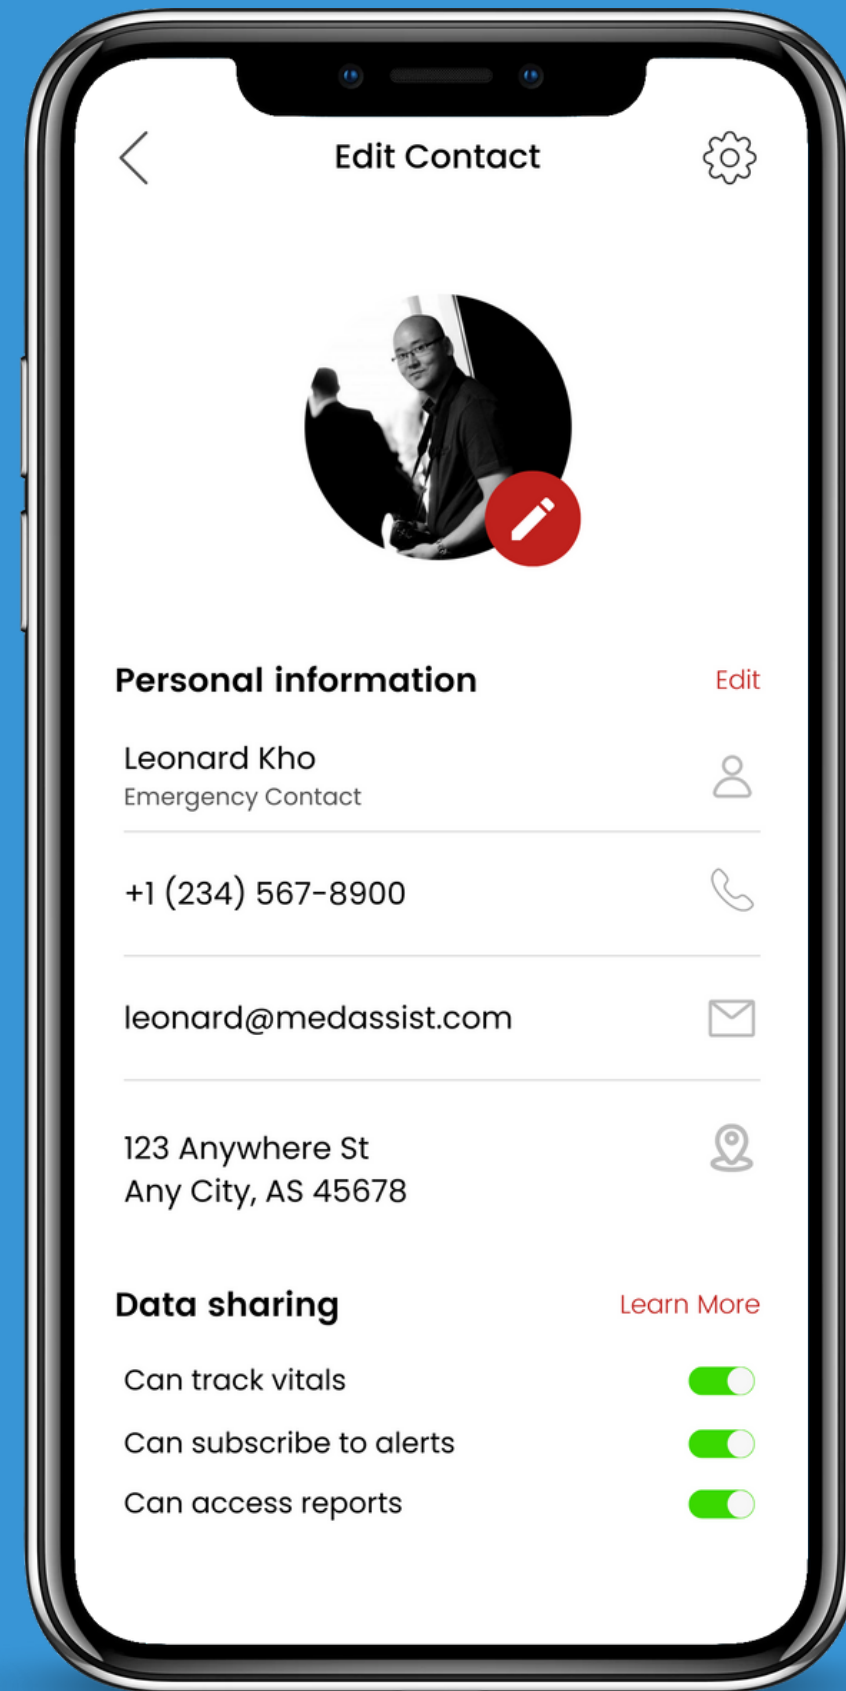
Edit Contact

Personal information
Edit

Leonard Kho
Emergency Contact

+1 (234) 567-8900

leonard@medassist.com

123 Anywhere St
Any City, AS 45678

Data sharing
Learn More

Can track vitals

Can subscribe to alerts

Can access reports